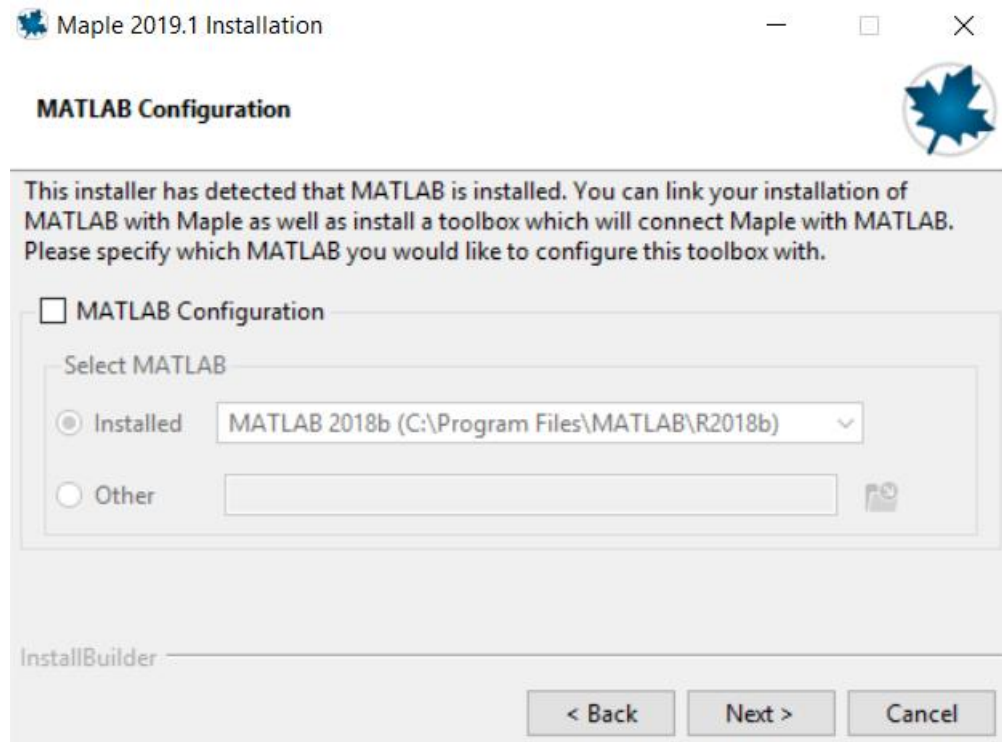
Maple 2019.1 Installation

MATLAB Configuration

This installer has detected that MATLAB is installed. You can link your installation of MATLAB with Maple as well as install a toolbox which will connect Maple with MATLAB. Please specify which MATLAB you would like to configure this toolbox with.

MATLAB Configuration

Select MATLAB

Installed MATLAB 2018b (C:\Program Files\MATLAB\R2018b)

Other

InstallBuilder

< Back Next > Cancel